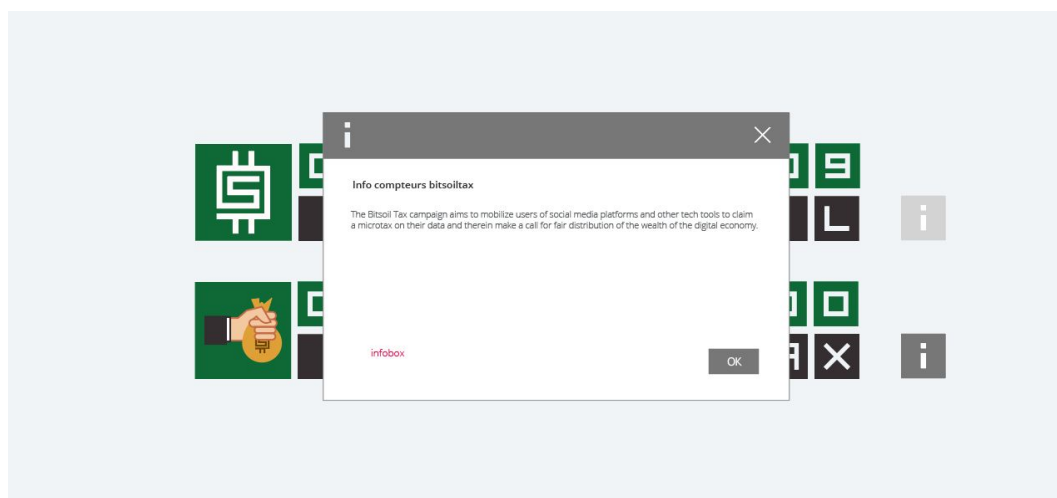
i

Info compteurs bitsoiltax

The Bitsoil Tax campaign aims to mobilize users of social media platforms and other tech tools to claim a microtax on their data and therein make a call for fair distribution of the wealth of the digital economy.

infobox

OK

9
L
i
0
X
i